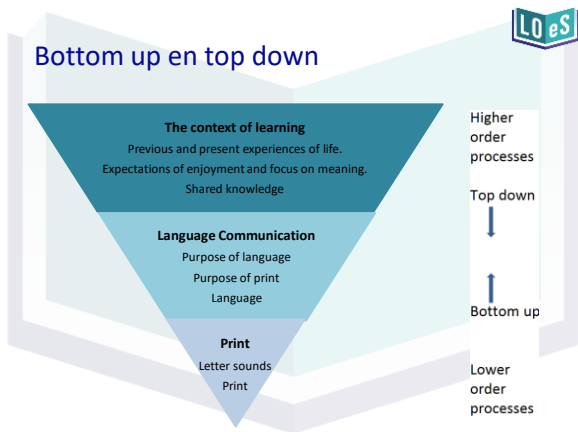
LOeS

Bottom up en top down

The context of learning
Previous and present experiences of life.
Expectations of enjoyment and focus on meaning.
Shared knowledge

Language Communication
Purpose of language
Purpose of print
Language

Print
Letter sounds
Print

Higher order processes

Top down

Bottom up

Lower order processes